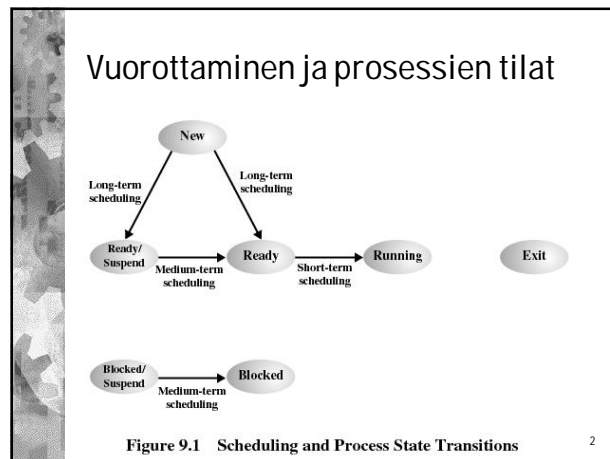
Vuorottaminen ja prosessien tilat

New

Long-term scheduling

Long-term scheduling

Ready/ Suspend

Medium-term scheduling

Ready

Short-term scheduling

Running

Exit

Blocked/ Suspend

Medium-term scheduling

Blocked

Figure 9.1 Scheduling and Process State Transitions

2